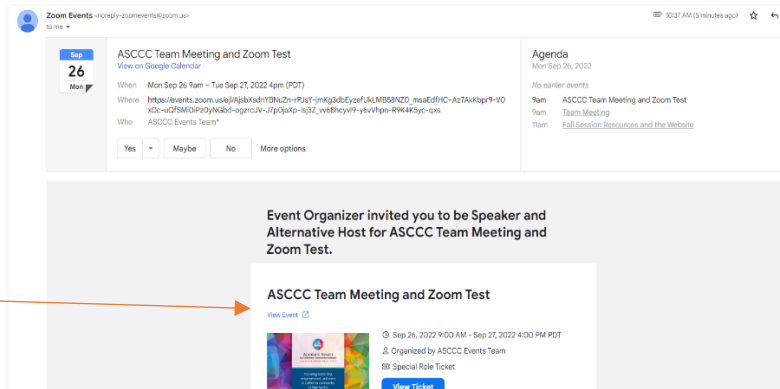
Zoom Events <noreply-zoomevents@zoom.us>
to me

10:37 AM (5 minutes ago)

Sep
26
Mon

ASCCC Team Meeting and Zoom Test
View on Google Calendar

When Mon Sep 26 9am – Tue Sep 27, 2022 4pm (PDT)
Where https://events.zoom.us/ejl/AjsbXsdnY3NuZn-rPJsY-jmKg3dbEyzefUkLMB58NZ0_msaEdfHC~Az7AkKbpr9-VOxDc-uQfSMiOiPzOyNGbd-ogzrcJV-J7p0jaXp-isj3Z_vv6BhcyvI9-y6vVhpn-R9K4K5yc-qxs
Who ASCCC Events Team*

Yes Maybe No More options

Agenda
Mon Sep 26, 2022
No earlier events
9am ASCCC Team Meeting and Zoom Test
9am Team Meeting
11am Fall Session Resources and the Website

Event Organizer invited you to be Speaker and Alternative Host for ASCCC Team Meeting and Zoom Test.

ASCCC Team Meeting and Zoom Test
View Event

Sep 26, 2022 9:00 AM - Sep 27, 2022 4:00 PM PDT
Organized by ASCCC Events Team
Special Role Ticket
View Ticket